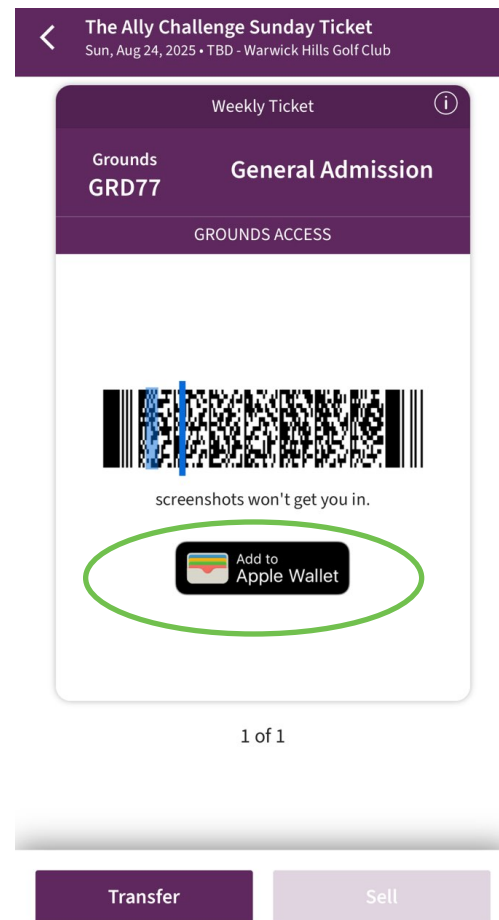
The Ally Challenge Sunday Ticket
Sun, Aug 24, 2025 • TBD - Warwick Hills Golf Club

Weekly Ticket

Grounds
GRD77

General Admission

GROUNDS ACCESS

screenshots won't get you in.

Add to
Apple Wallet

1 of 1

Transfer

Sell